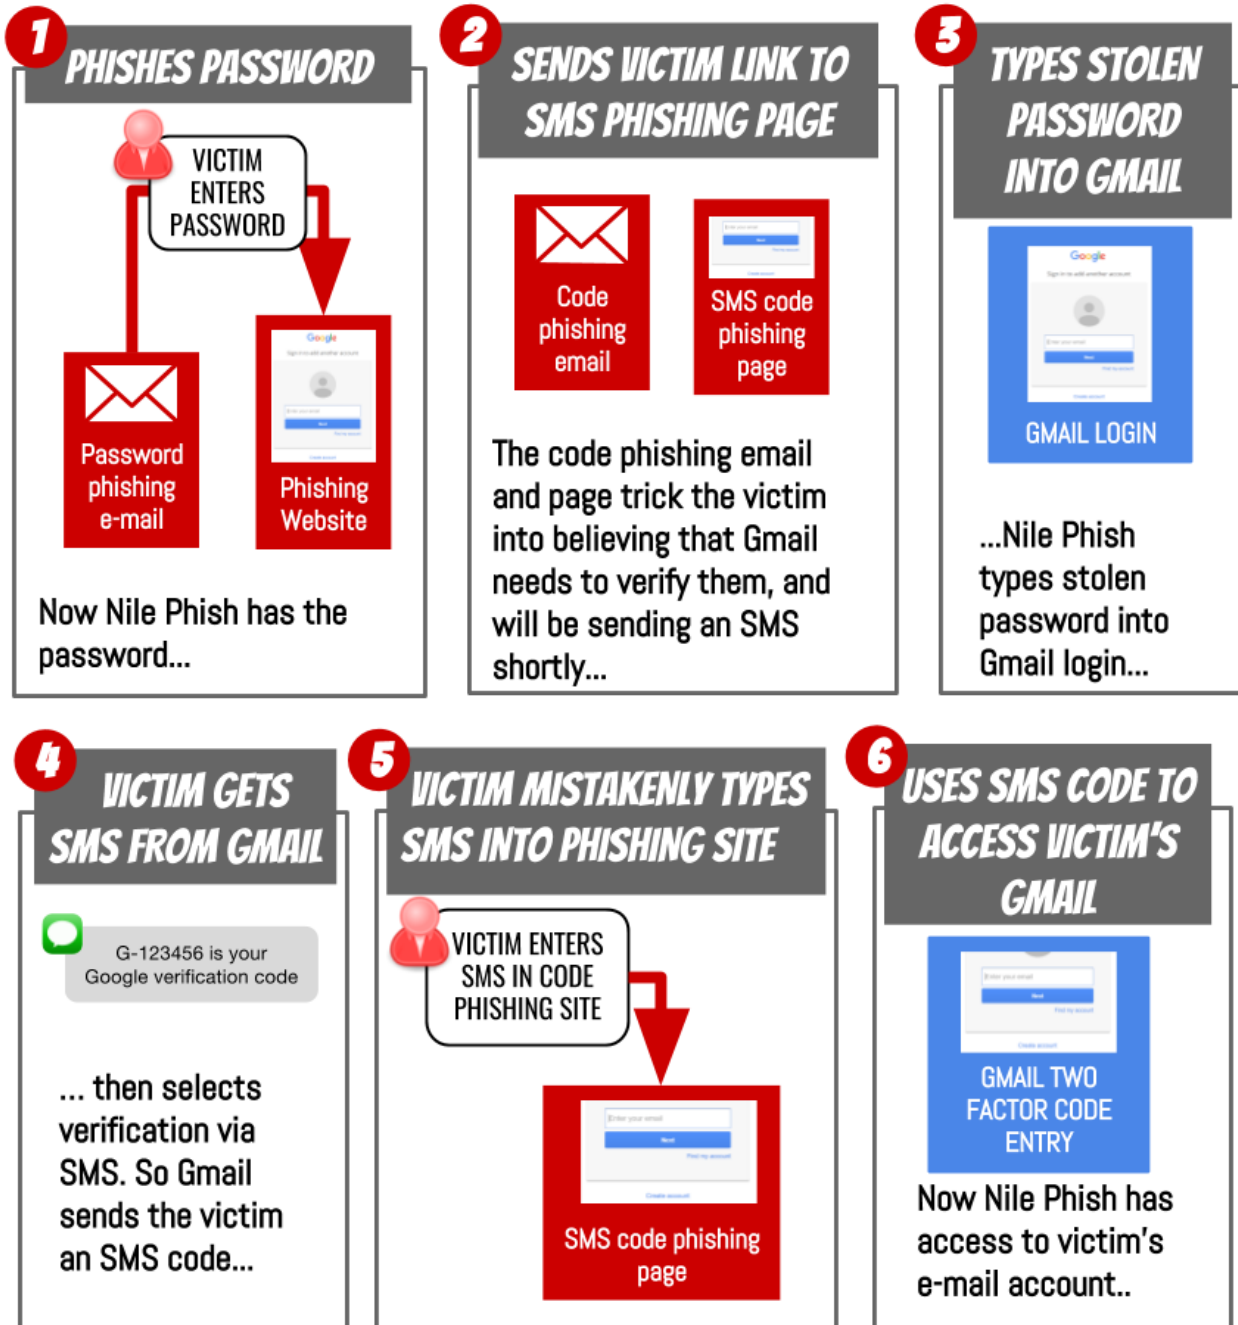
1 PHISHES PASSWORD

VICTIM ENTERS PASSWORD

Password phishing e-mail

Google

Phishing Website

Now Nile Phish has the password...

2 SENDS VICTIM LINK TO SMS PHISHING PAGE

Code phishing email

SMS code phishing page

The code phishing email and page trick the victim into believing that Gmail needs to verify them, and will be sending an SMS shortly...

3 TYPES STOLEN PASSWORD INTO GMAIL

Google

GMAIL LOGIN

...Nile Phish types stolen password into Gmail login...

4 VICTIM GETS SMS FROM GMAIL

G-123456 is your Google verification code

... then selects verification via SMS. So Gmail sends the victim an SMS code...

5 VICTIM MISTAKENLY TYPES SMS INTO PHISHING SITE

VICTIM ENTERS SMS IN CODE PHISHING SITE

SMS code phishing page

6 USES SMS CODE TO ACCESS VICTIM'S GMAIL

GMAIL TWO FACTOR CODE ENTRY

Now Nile Phish has access to victim's e-mail account..